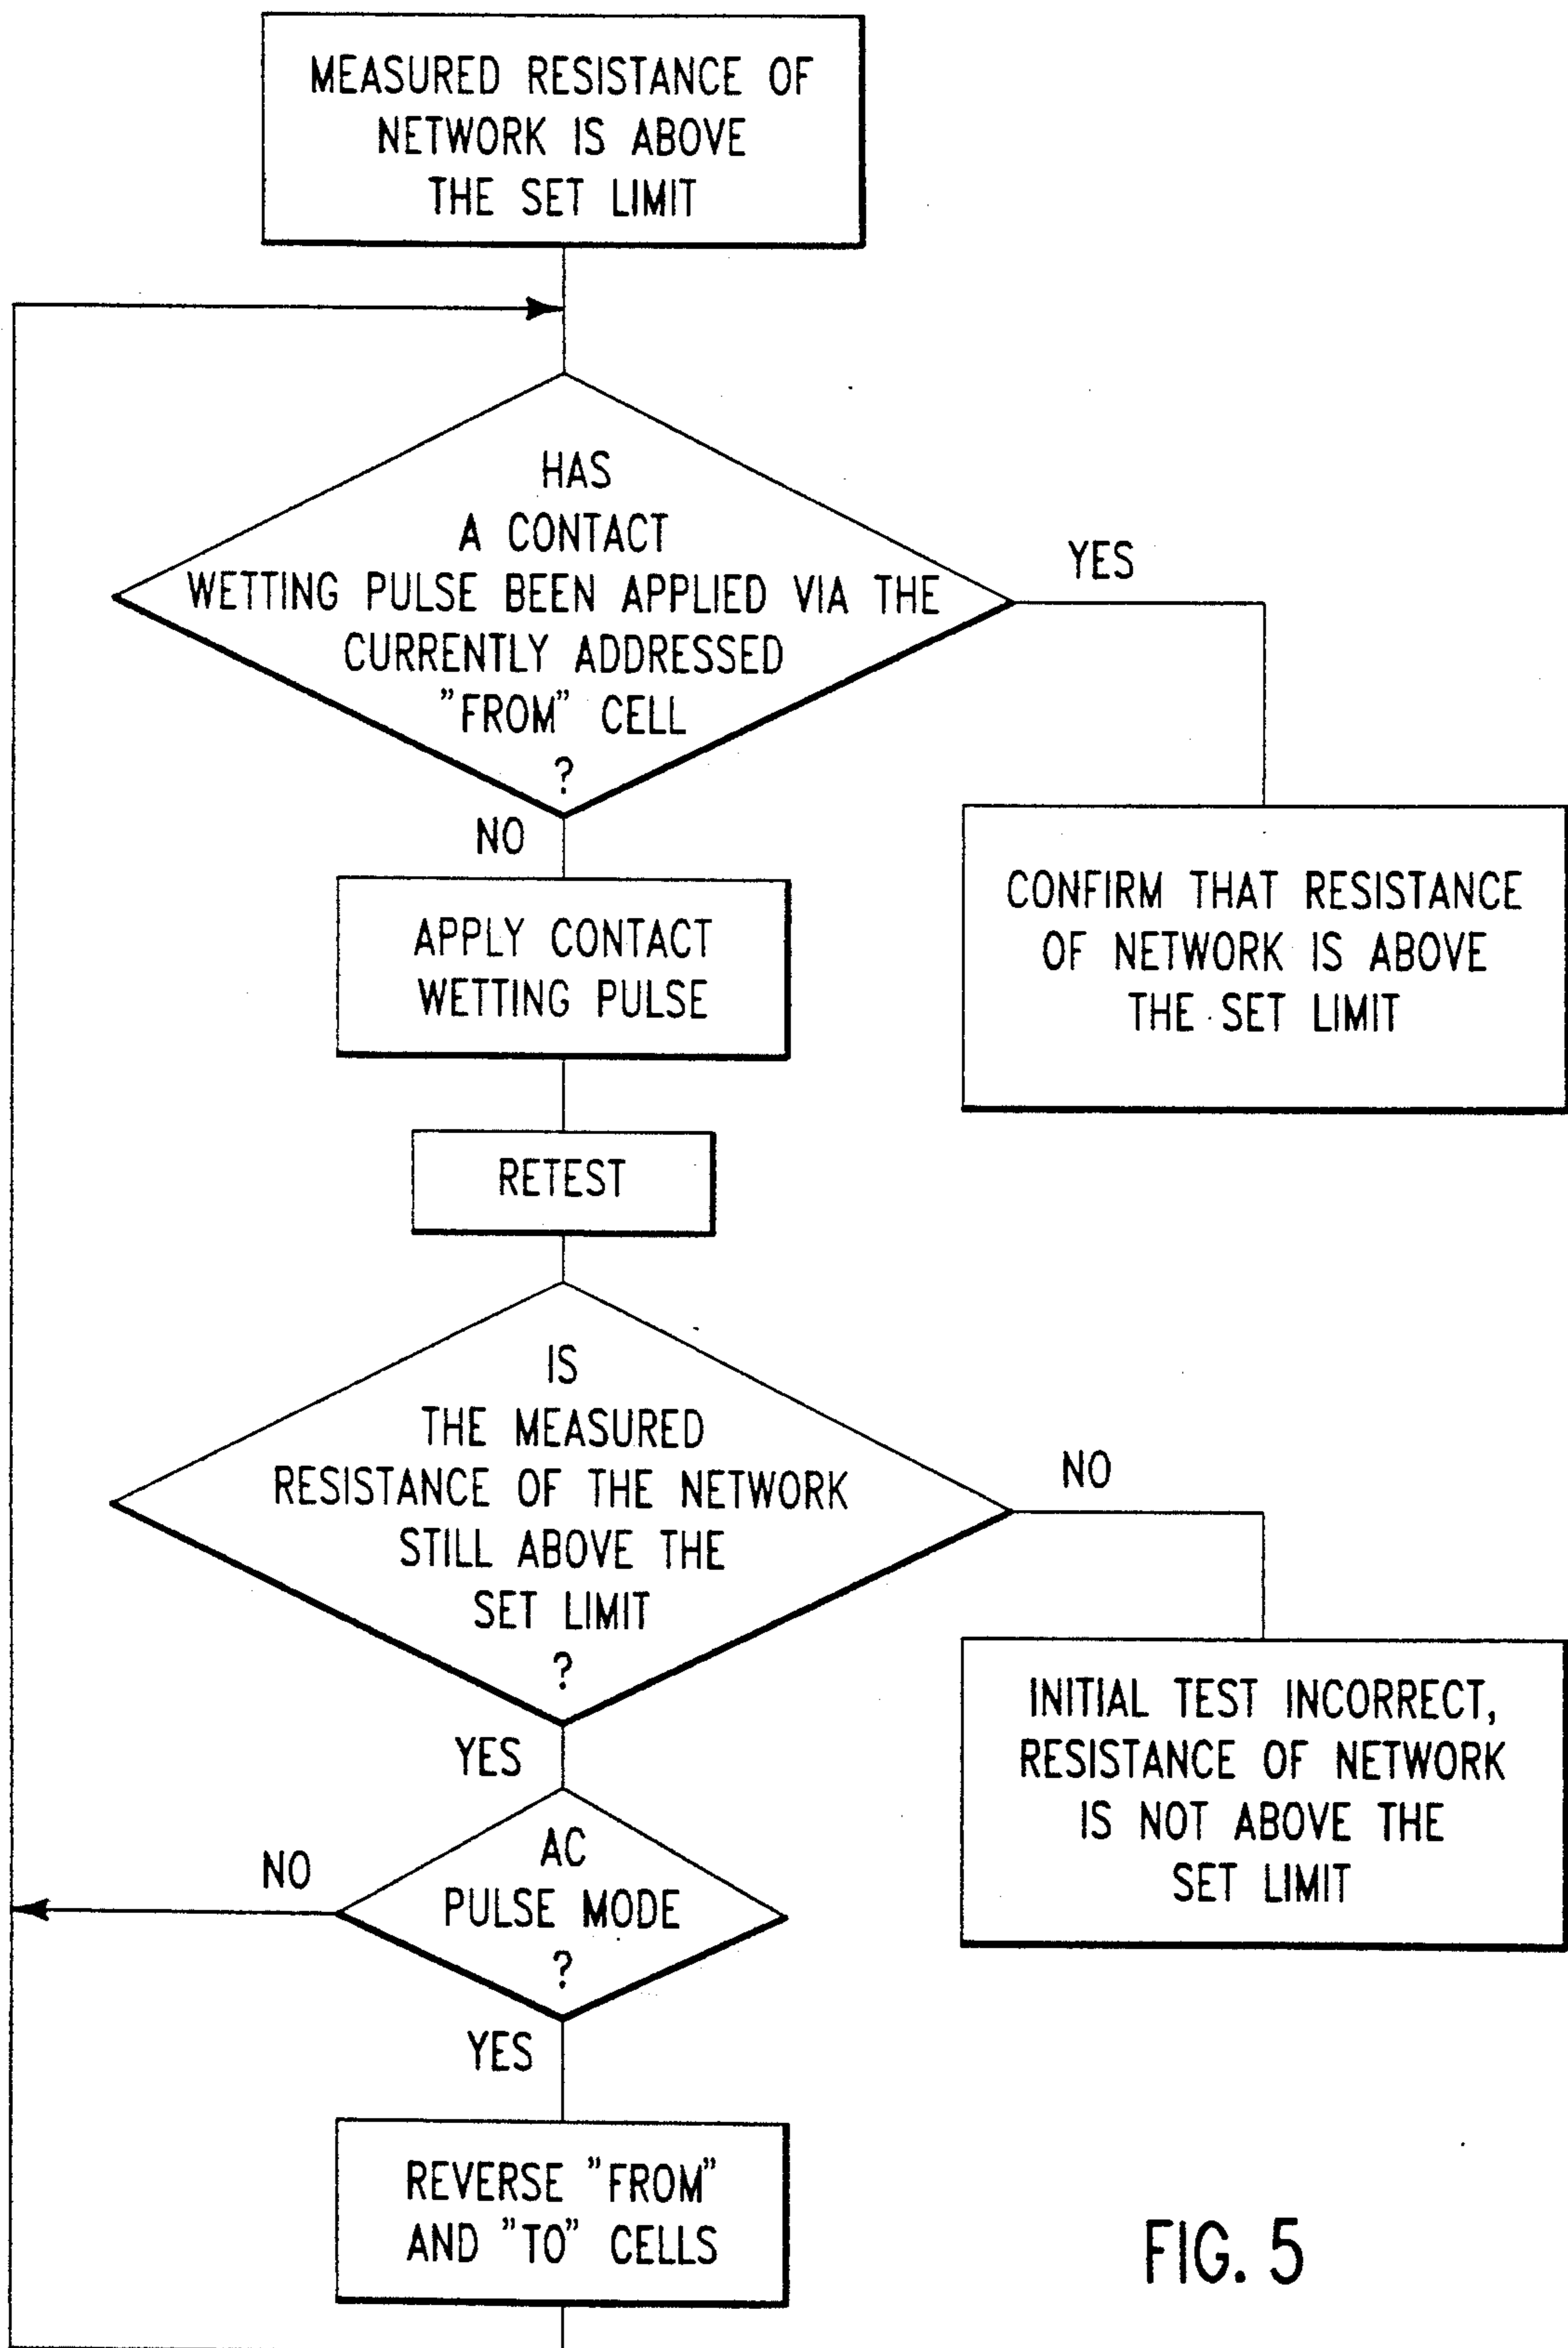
MEASURED RESISTANCE OF NETWORK IS ABOVE THE SET LIMIT

HAS A CONTACT WETTING PULSE BEEN APPLIED VIA THE CURRENTLY ADDRESSED "FROM" CELL ?

YES

CONFIRM THAT RESISTANCE OF NETWORK IS ABOVE THE SET LIMIT

NO

APPLY CONTACT WETTING PULSE

RETEST

IS THE MEASURED RESISTANCE OF THE NETWORK STILL ABOVE THE SET LIMIT ?

NO

INITIAL TEST INCORRECT, RESISTANCE OF NETWORK IS NOT ABOVE THE SET LIMIT

YES

NO

AC PULSE MODE ?

YES

REVERSE "FROM" AND "TO" CELLS

FIG. 5